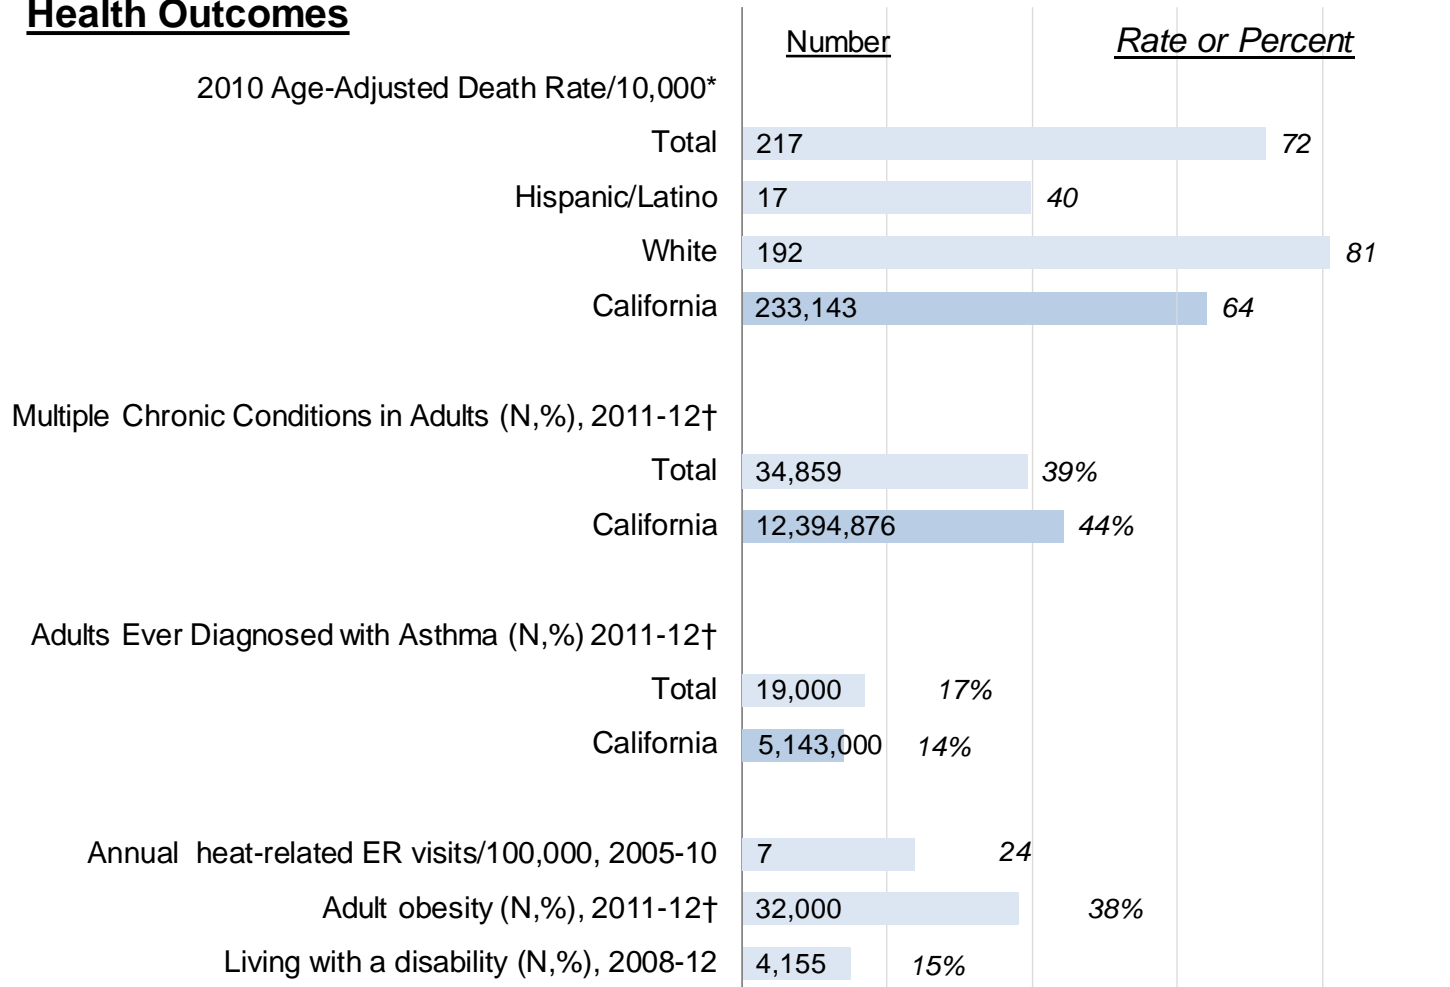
Health Outcomes

Number

Rate or Percent

2010 Age-Adjusted Death Rate/10,000*

Total 217 72

Hispanic/Latino 17 40

White 192 81

California 233,143 64

Multiple Chronic Conditions in Adults (N,%), 2011-12†

Total 34,859 39%

California 12,394,876 44%

Adults Ever Diagnosed with Asthma (N,%) 2011-12†

Total 19,000 17%

California 5,143,000 14%

Annual heat-related ER visits/100,000, 2005-10 7 24

Adult obesity (N,%), 2011-12† 32,000 38%

Living with a disability (N,%), 2008-12 4,155 15%